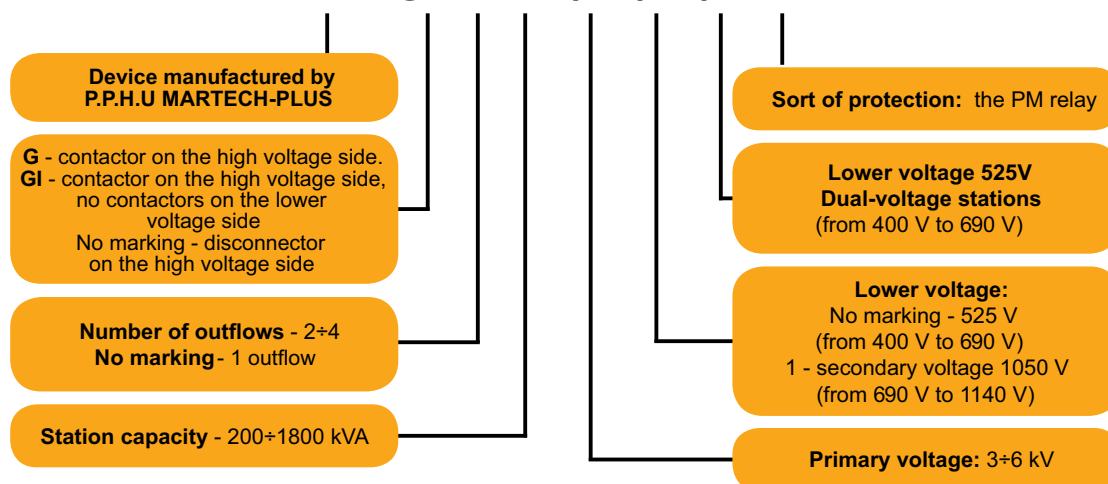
Device manufactured by P.P.H.U MARTECH-PLUS

G - contactor on the high voltage side.
GI - contactor on the high voltage side, no contactors on the lower voltage side
No marking - disconnector on the high voltage side

Number of outflows - 2÷4
No marking - 1 outflow

Station capacity - 200÷1800 kVA

Sort of protection: the PM relay

Lower voltage 525V
Dual-voltage stations
(from 400 V to 690 V)

Lower voltage:
No marking - 525 V
(from 400 V to 690 V)
1 - secondary voltage 1050 V
(from 690 V to 1140 V)

Primary voltage: 3÷6 kV